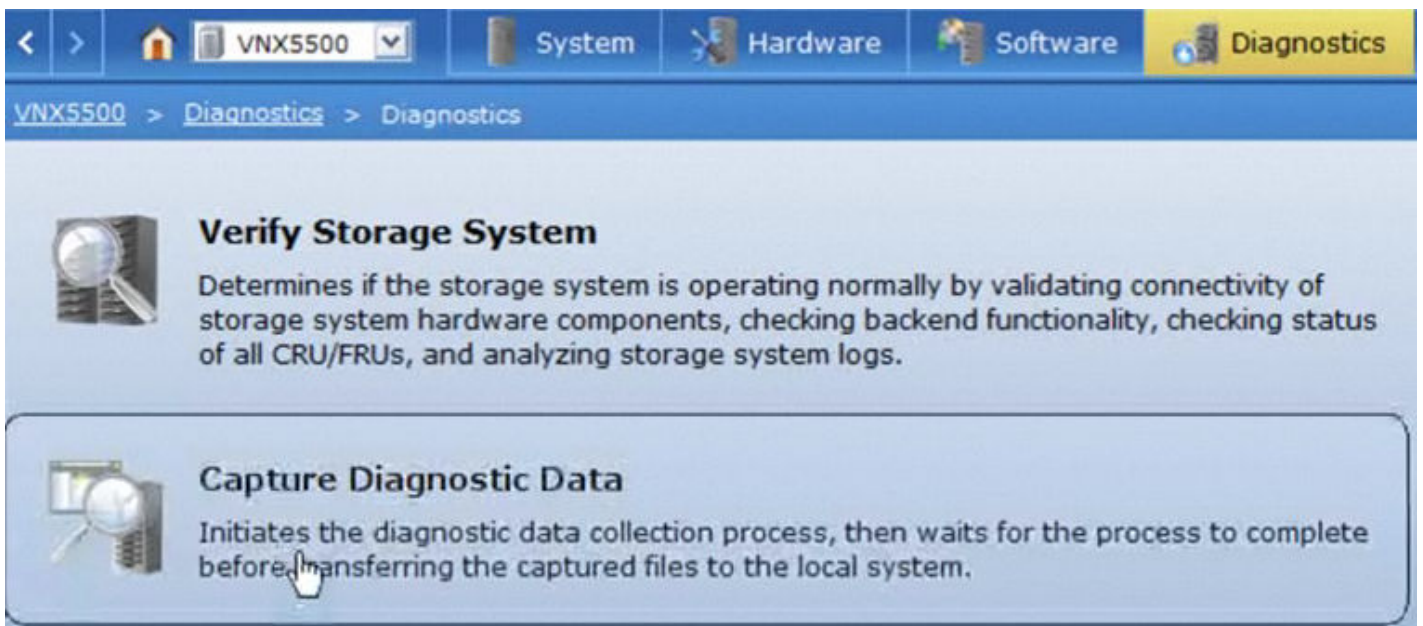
< > VNX5500 System Hardware Software Diagnostics

VNX5500 > Diagnostics > Diagnostics

Verify Storage System

Determines if the storage system is operating normally by validating connectivity of storage system hardware components, checking backend functionality, checking status of all CRU/FRUs, and analyzing storage system logs.

Capture Diagnostic Data

Initiates the diagnostic data collection process, then waits for the process to complete before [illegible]ansferring the captured files to the local system.